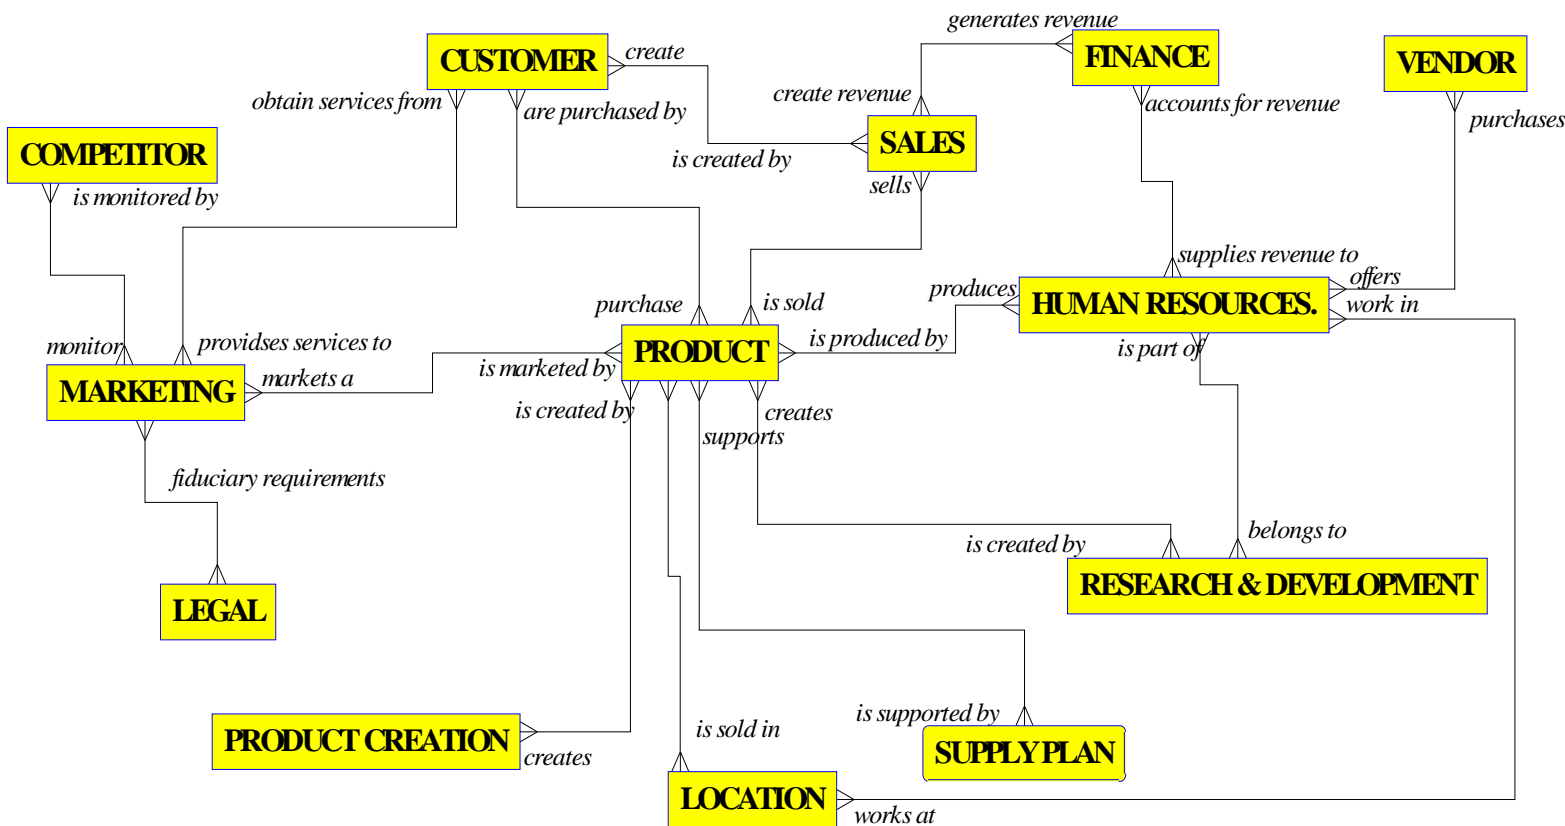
generates revenue
CUSTOMER
create
FINANCE
VENDOR
create revenue
accounts for revenue
obtain services from
are purchased by
purchases
SALES
is created by
COMPETITOR
sells
is monitored by
supplies revenue to
offers
produces
HUMAN RESOURCES.
work in
purchase
is sold
monitor
providses services to
is produced by
is part of
PRODUCT
is marketed by
MARKETING
markets a
is created by
creates
supports
fiduciary requirements
belongs to
is created by
RESEARCH & DEVELOPMENT
LEGAL
is supported by
is sold in
PRODUCT CREATION
SUPPLY PLAN
creates
LOCATION
works at